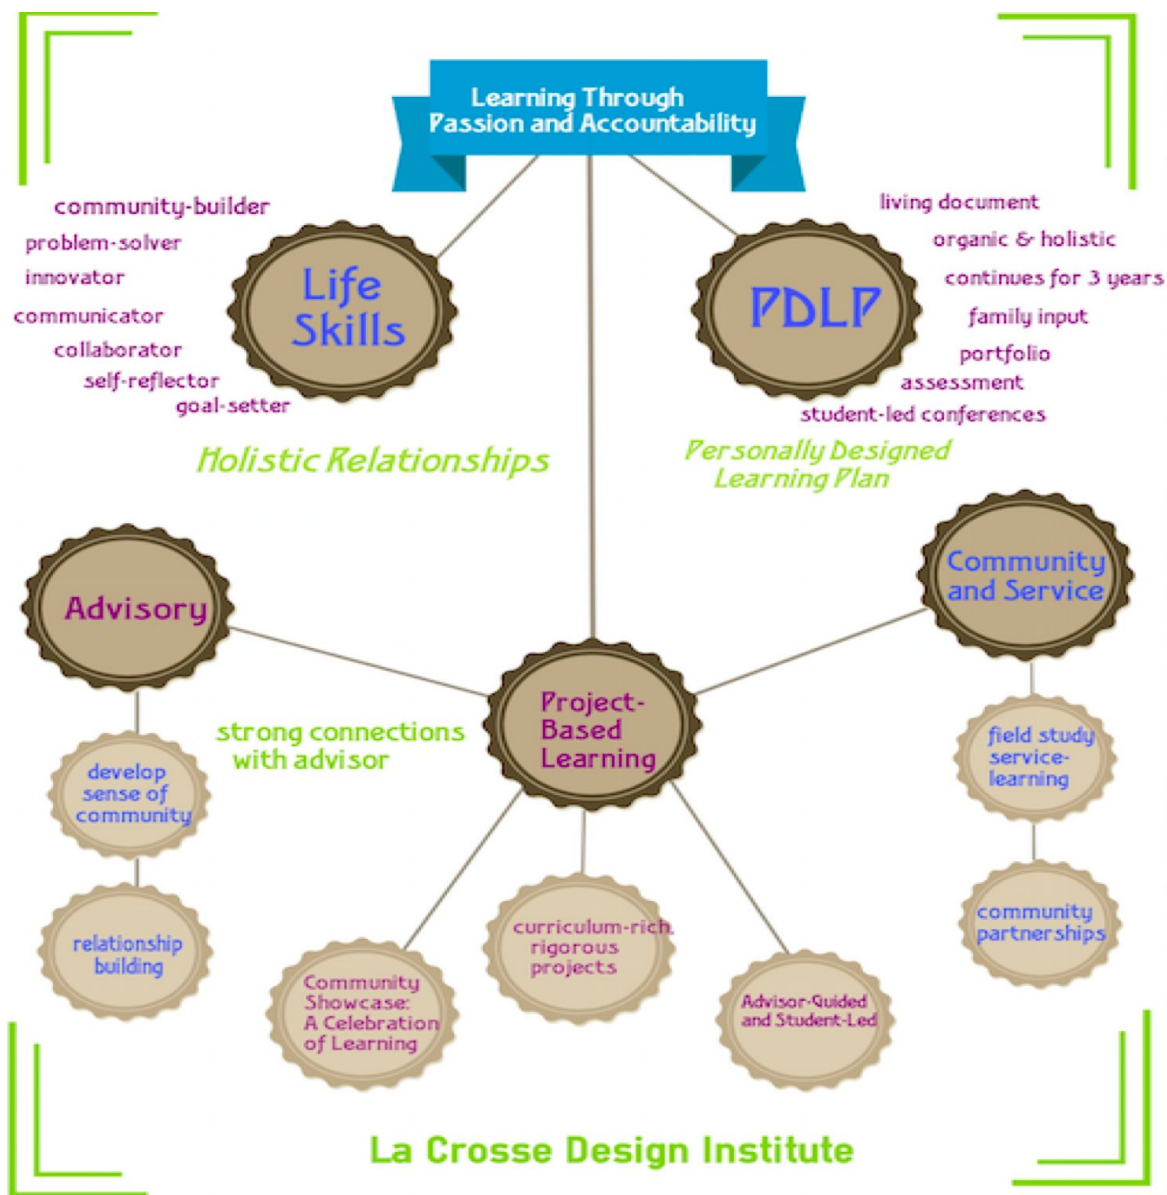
Learning Through Passion and Accountability

community-builder
problem-solver
innovator
communicator
collaborator
self-reflector
goal-setter

Life Skills

PDLP

living document
organic & holistic
continues for 3 years
family input
portfolio
assessment
student-led conferences

Holistic Relationships

Personally Designed Learning Plan

Advisory

Community and Service

strong connections with advisor

Project-Based Learning

develop sense of community

relationship building

field study service-learning

community partnerships

Community Showcase: A Celebration of Learning

curriculum-rich, rigorous projects

Advisor-Guided and Student-Led

La Crosse Design Institute